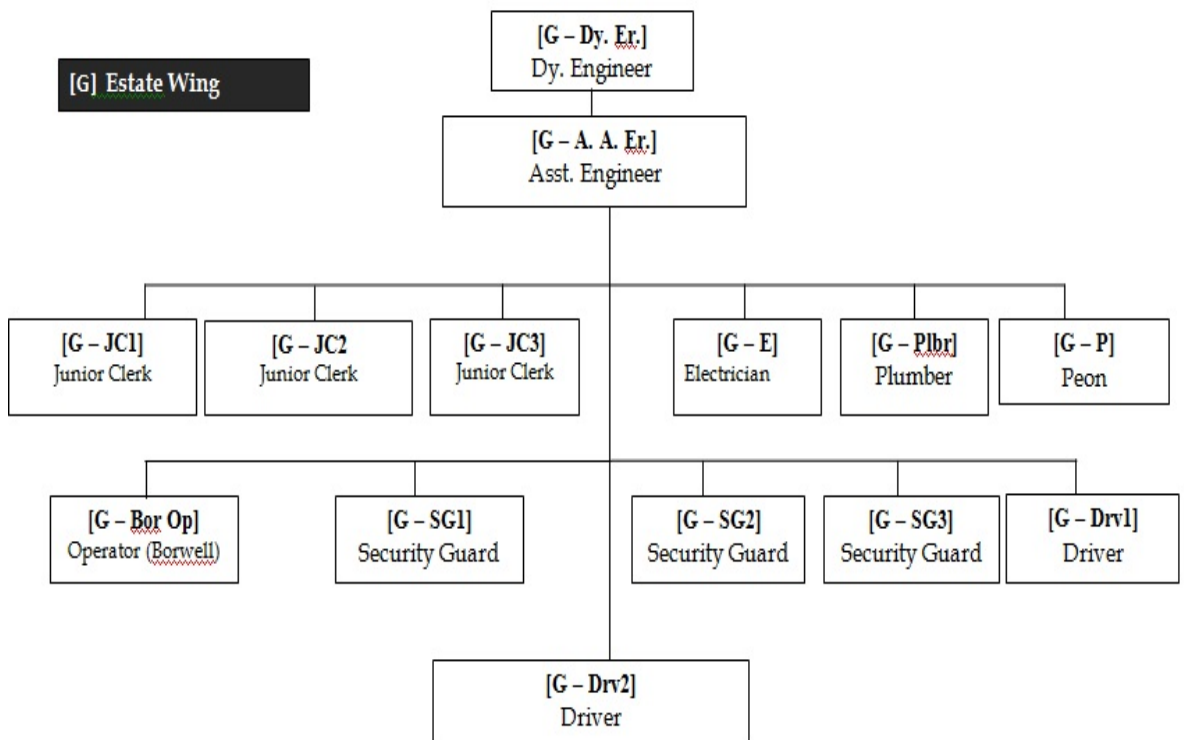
[G] Estate Wing

[G – Dy. Er.]
Dy. Engineer

[G – A. A. Er.]
Asst. Engineer

[G – JC1]
Junior Clerk

[G – JC2
Junior Clerk

[G – JC3]
Junior Clerk

[G – E]
Electrician

[G – Plbr]
Plumber

[G – P]
Peon

[G – Bor Op]
Operator (Borwell)

[G – SG1]
Security Guard

[G – SG2]
Security Guard

[G – SG3]
Security Guard

[G – Drv1]
Driver

[G – Drv2]
Driver